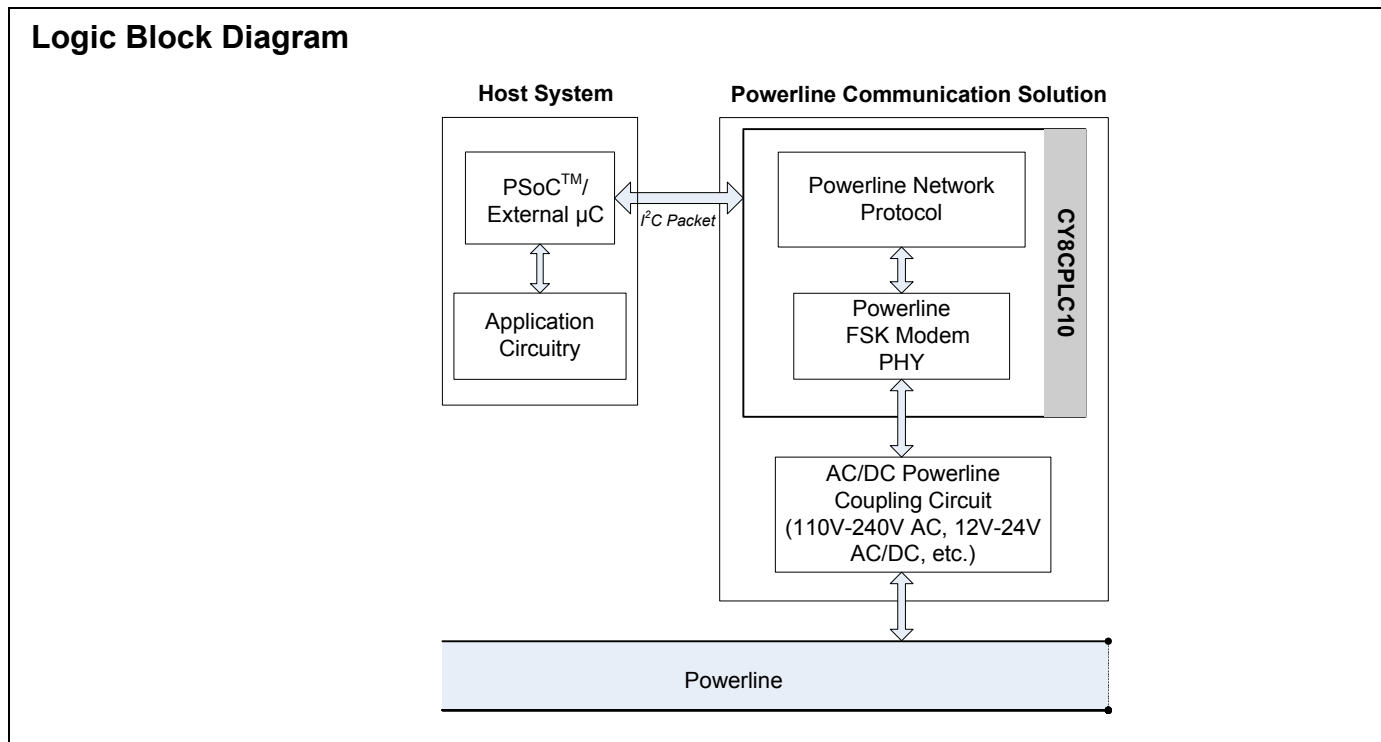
Logic Block Diagram

Host System

PSoC$^{TM}$/ External µC

$I^2C$ Packet

Application Circuitry

Powerline Communication Solution

Powerline Network Protocol

Powerline FSK Modem PHY

CY8CPLC10

AC/DC Powerline Coupling Circuit (110V-240V AC, 12V-24V AC/DC, etc.)

Powerline